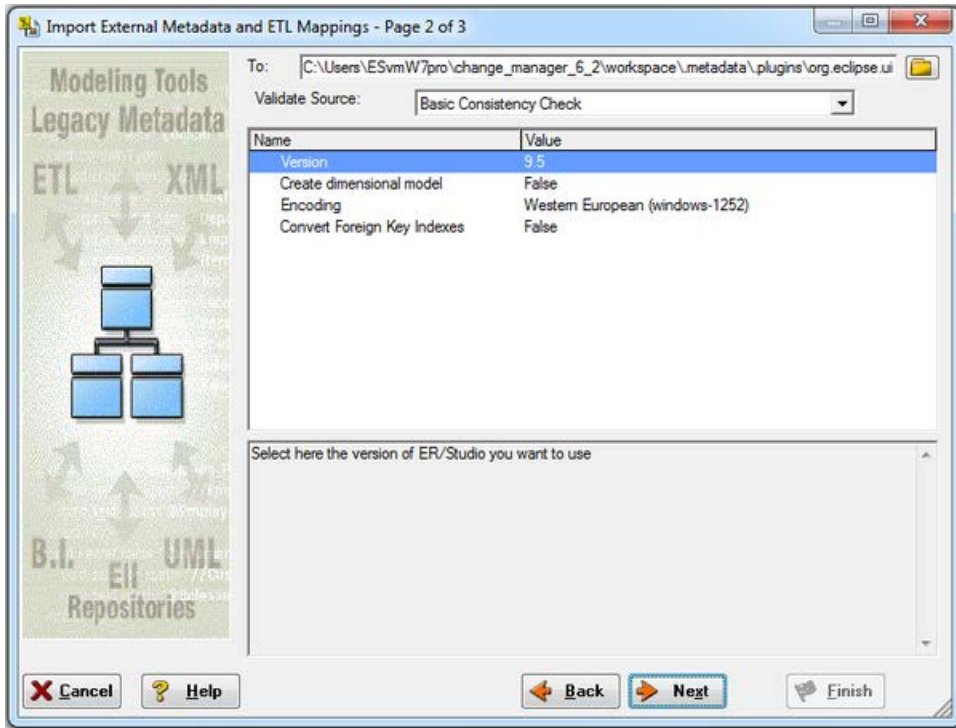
Import External Metadata and ETL Mappings - Page 2 of 3

Modeling Tools
Legacy Metadata
ETL
XML
B.I.
EII
UML
Repositories

To: C:\Users\ESvmW7pro\change_manager_6_2\workspace\.metadata\.plugins\org.eclipse.ui

Validate Source: Basic Consistency Check

| Name | Value |
|---|---|
| Version | 9.5 |
| Create dimensional model | False |
| Encoding | Western European (windows-1252) |
| Convert Foreign Key Indexes | False |

Select here the version of ER/Studio you want to use

Cancel
Help
Back
Next
Finish